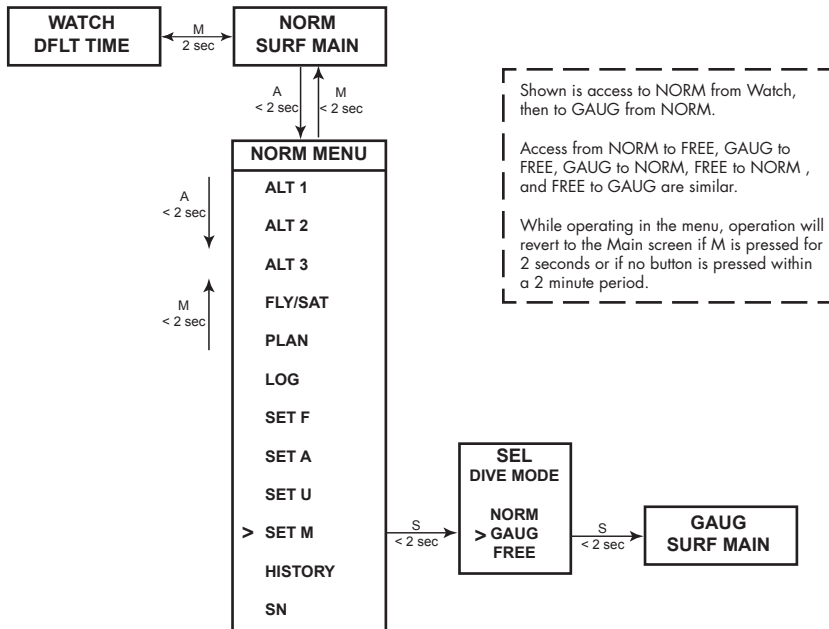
WATCH
DFLT TIME

M
2 sec

NORM
SURF MAIN

A
< 2 sec

M
< 2 sec

NORM MENU

A
< 2 sec

M
< 2 sec

ALT 1
ALT 2
ALT 3
FLY/SAT
PLAN
LOG
SET F
SET A
SET U
> SET M
HISTORY
SN

S
< 2 sec

SEL
DIVE MODE

NORM
> GAUG
FREE

S
< 2 sec

GAUG
SURF MAIN

Shown is access to NORM from Watch, then to GAUG from NORM.

Access from NORM to FREE, GAUG to FREE, GAUG to NORM, FREE to NORM , and FREE to GAUG are similar.

While operating in the menu, operation will revert to the Main screen if M is pressed for 2 seconds or if no button is pressed within a 2 minute period.